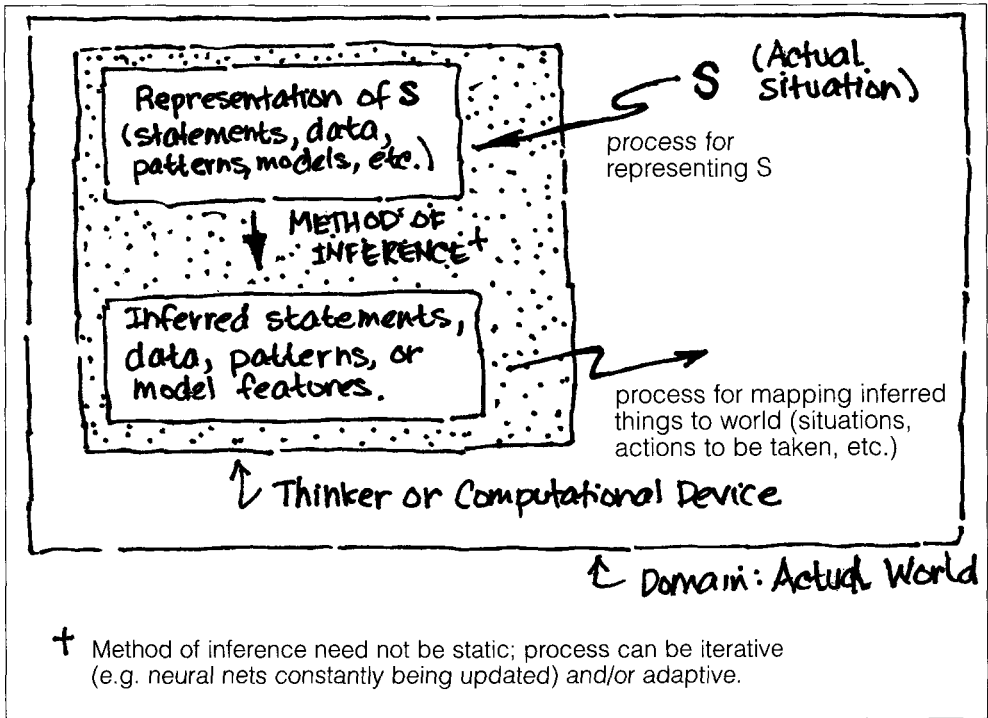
Representation of S (statements, data, patterns, models, etc.)

S (Actual situation)

process for representing S

METHOD OF INFERENCE+

Inferred statements, data, patterns, or model features.

process for mapping inferred things to world (situations, actions to be taken, etc.)

Thinker or Computational Device

Domain: Actual World

+ Method of inference need not be static; process can be iterative (e.g. neural nets constantly being updated) and/or adaptive.